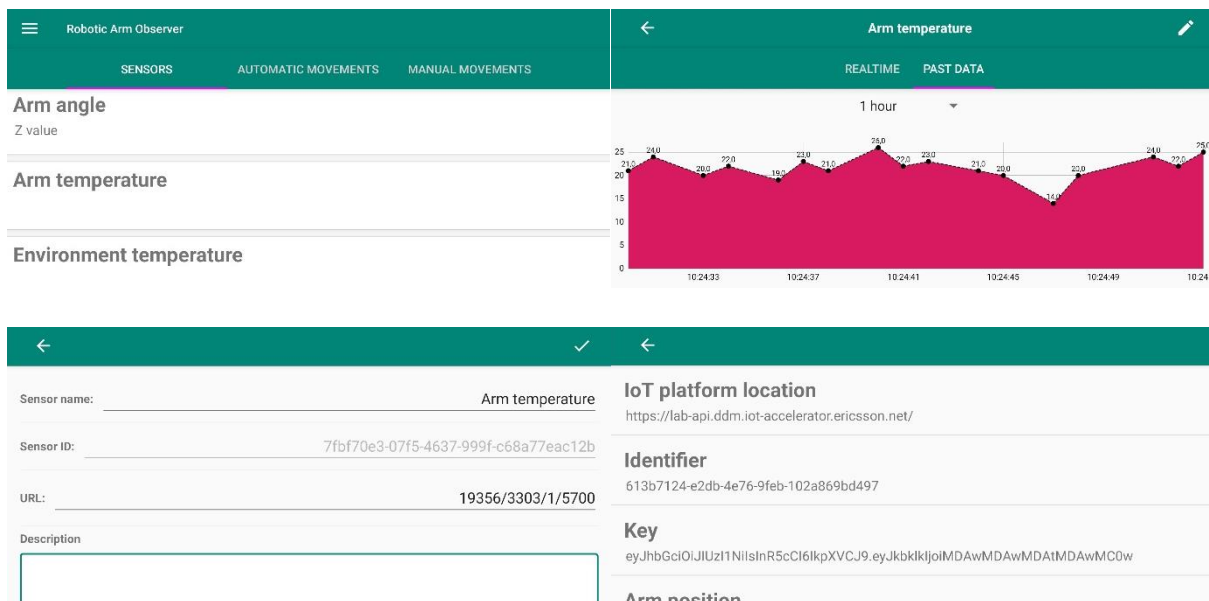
Robotic Arm Observer

SENSORS AUTOMATIC MOVEMENTS MANUAL MOVEMENTS

Arm angle
Z value

Arm temperature

Environment temperature

Arm temperature

REALTIME PAST DATA

1 hour

25
20
15
10
5
0

21.0 24.0 20.0 22.0 19.0 23.0 21.0 26.0 22.0 23.0 21.0 20.0 14.0 20.0 24.0 22.0 25.0

10:24:33 10:24:37 10:24:41 10:24:45 10:24:49 10:24

Sensor name: Arm temperature

Sensor ID: 7fbf70e3-07f5-4637-999f-c68a77eac12b

URL: 19356/3303/1/5700

Description

IoT platform location
https://lab-api.ddm.iot-accelerator.ericsson.net/

Identifier
613b7124-e2db-4e76-9feb-102a869bd497

Key
eyJhbGciOiJIUzI1NiIsInR5cCI6IkpXVCJ9.eyJkbkIkIjoiMDAwMDAwMDAtMDAwMC0w

Arm position